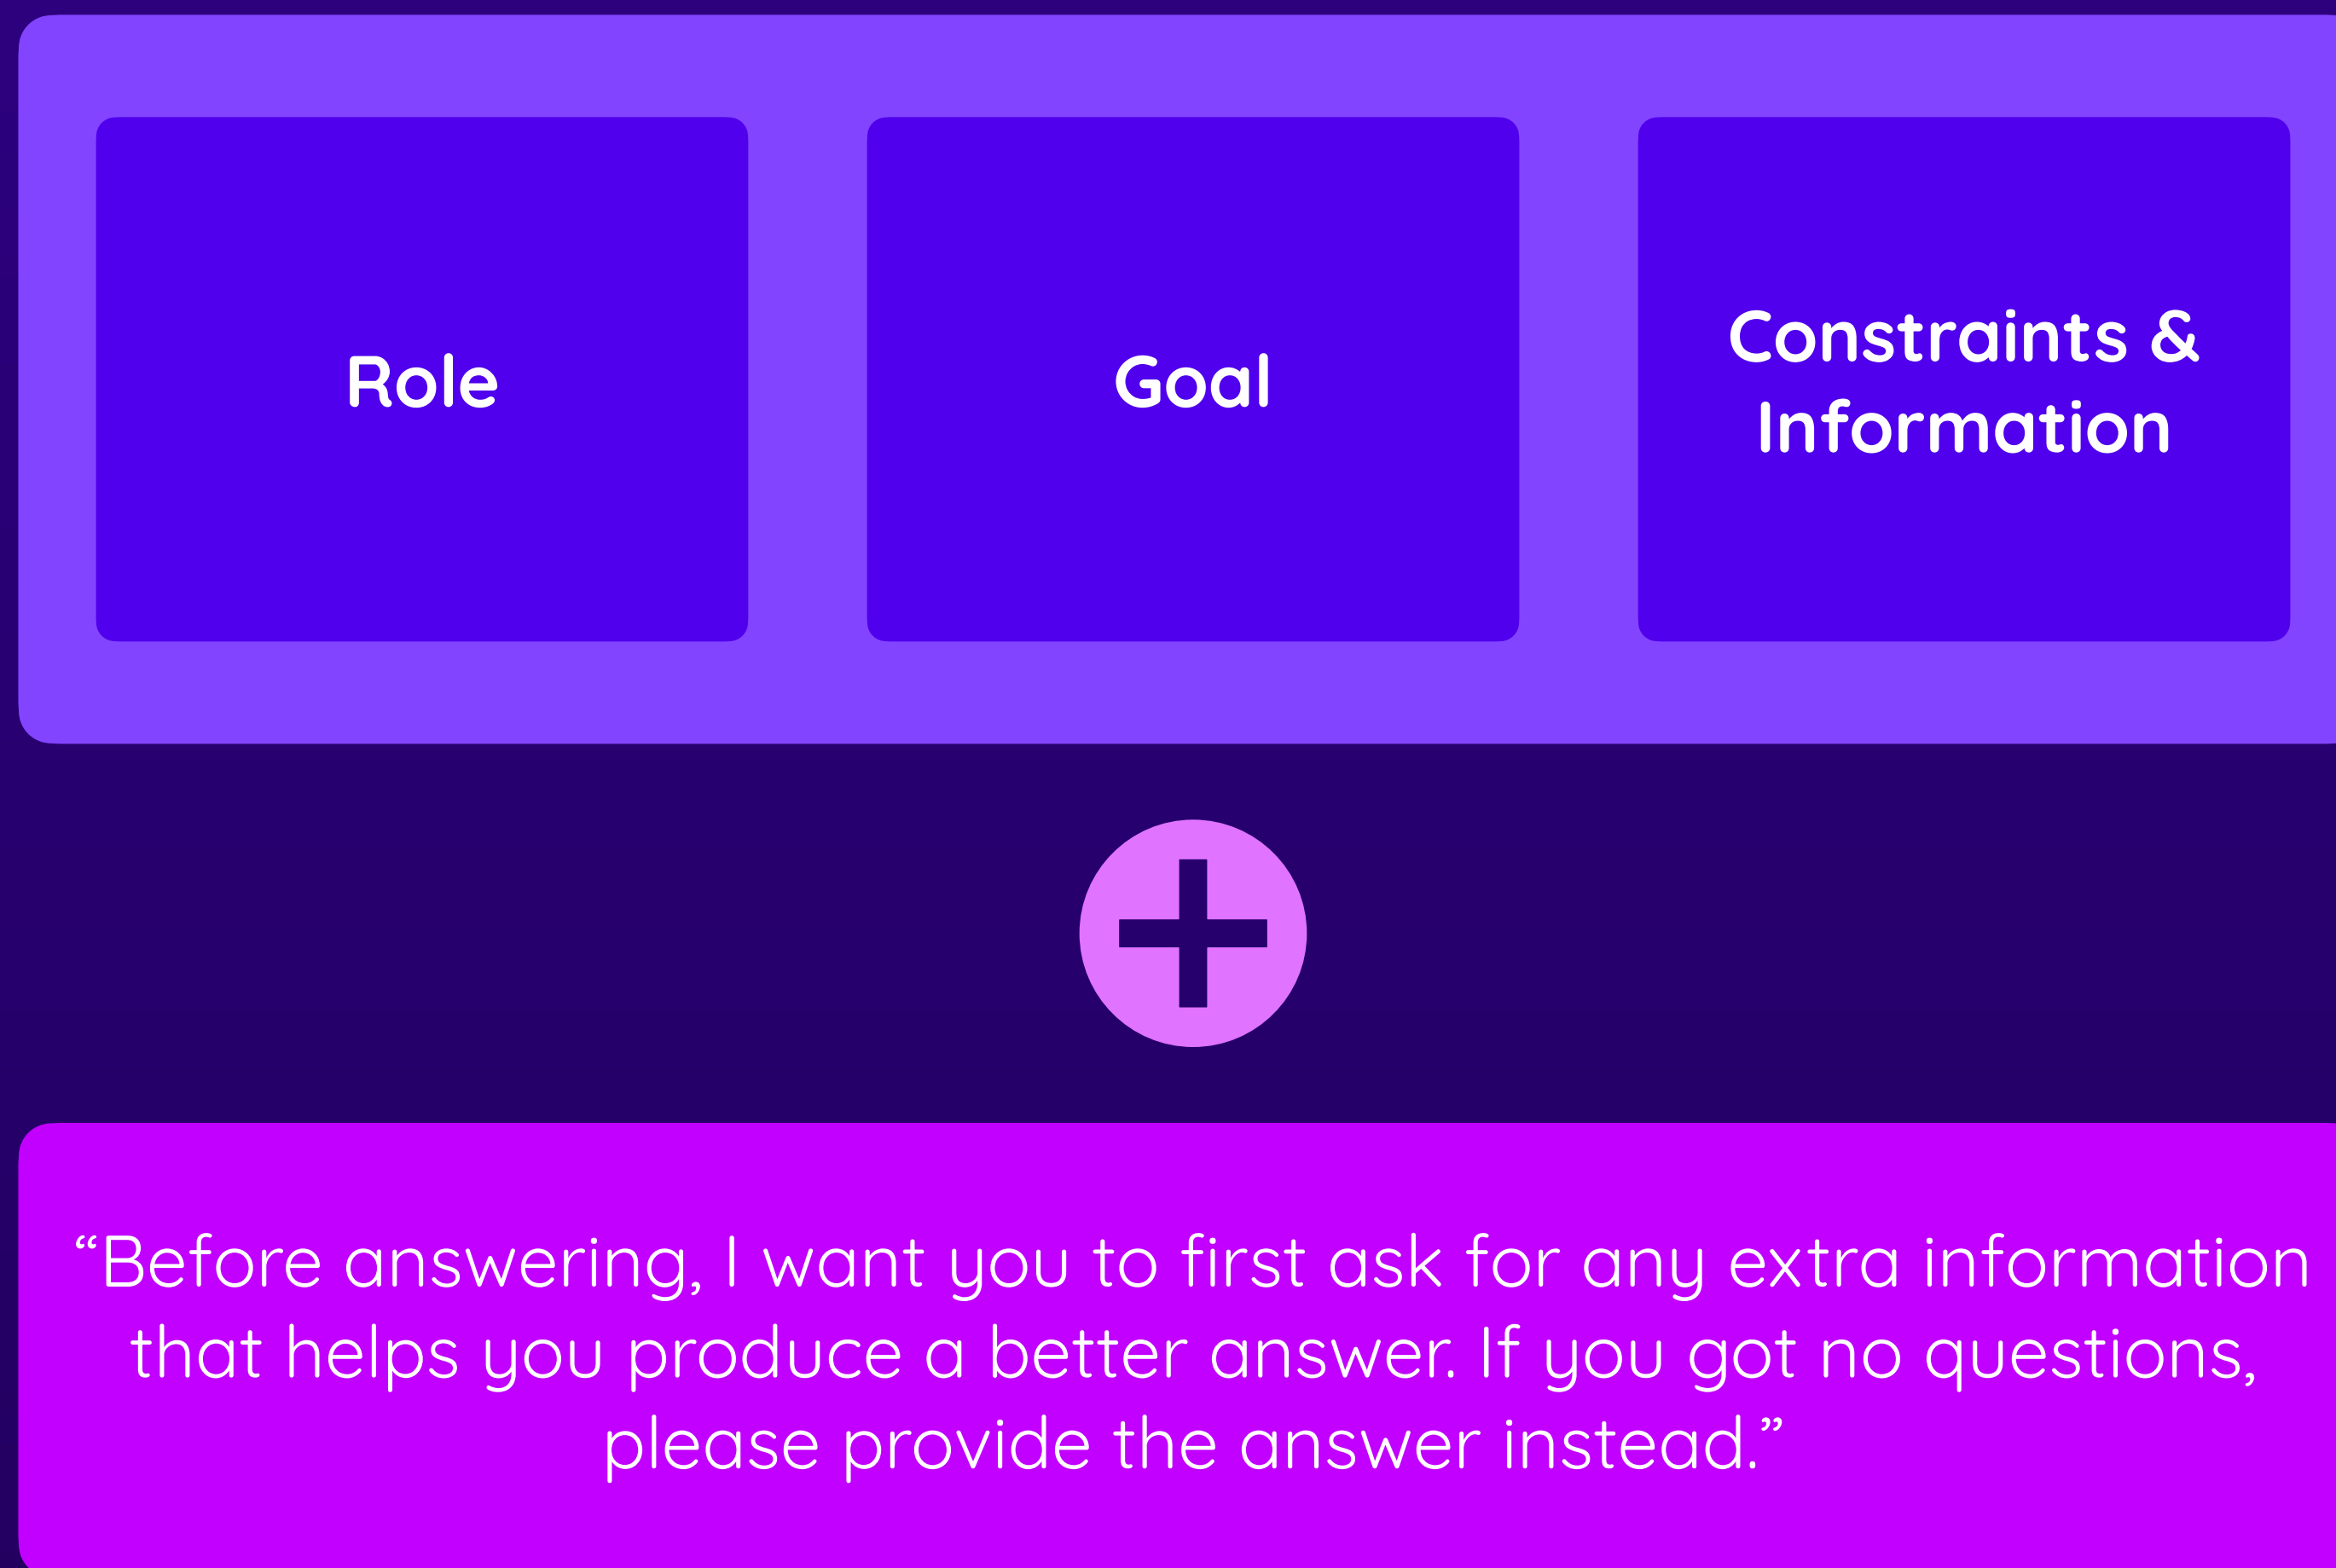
Role

Goal

Constraints & Information

“Before answering, I want you to first ask for any extra information that helps you produce a better answer. If you got no questions, please provide the answer instead.”